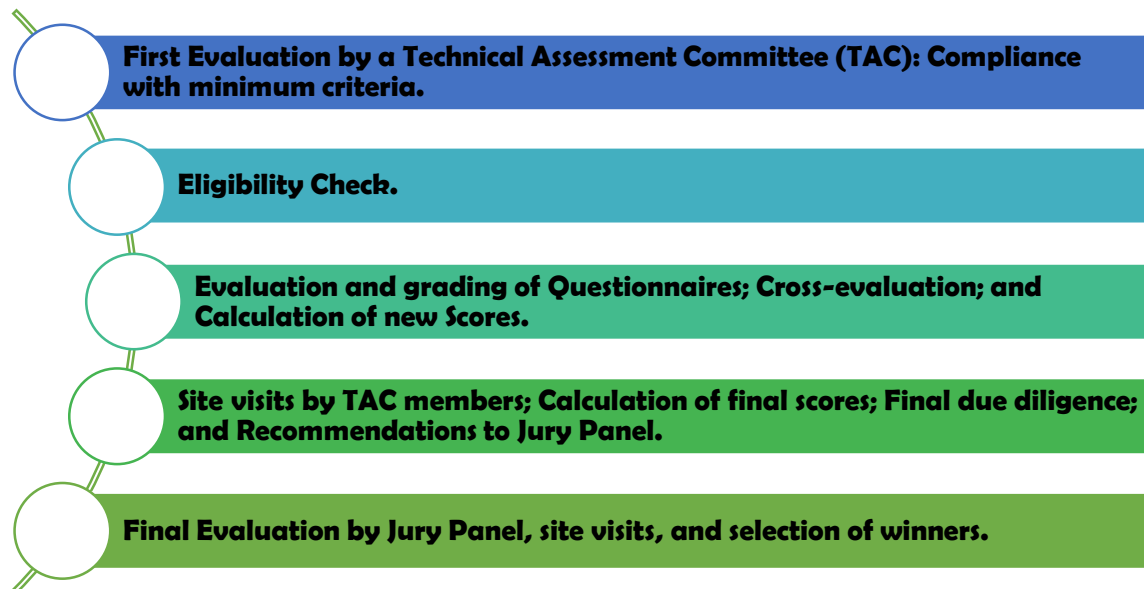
First Evaluation by a Technical Assessment Committee (TAC): Compliance with minimum criteria.

Eligibility Check.

Evaluation and grading of Questionnaires; Cross-evaluation; and Calculation of new Scores.

Site visits by TAC members; Calculation of final scores; Final due diligence; and Recommendations to Jury Panel.

Final Evaluation by Jury Panel, site visits, and selection of winners.